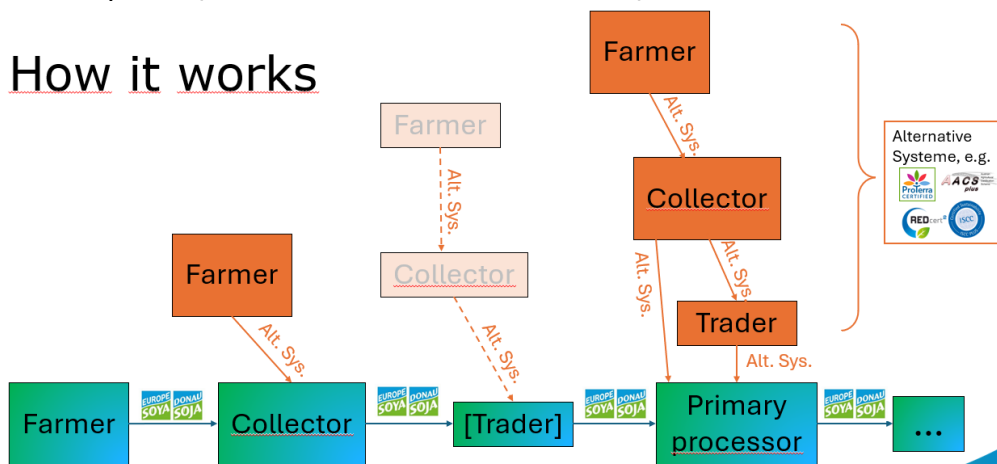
How it works

Farmer

Alt. Sys.

Collector

Alt. Sys.

Trader

Alt. Sys.

Alt. Sys.

Alternative Systeme, e.g.

ProTerra CERTIFIED

AACS plus

REDcert²

ISCC

Farmer

Alt. Sys.

Collector

Alt. Sys.

Farmer

Alt. Sys.

Farmer

EUROPE SOYA DONAU SOJA

Collector

EUROPE SOYA DONAU SOJA

[Trader]

EUROPE SOYA DONAU SOJA

Primary processor

EUROPE SOYA DONAU SOJA

...